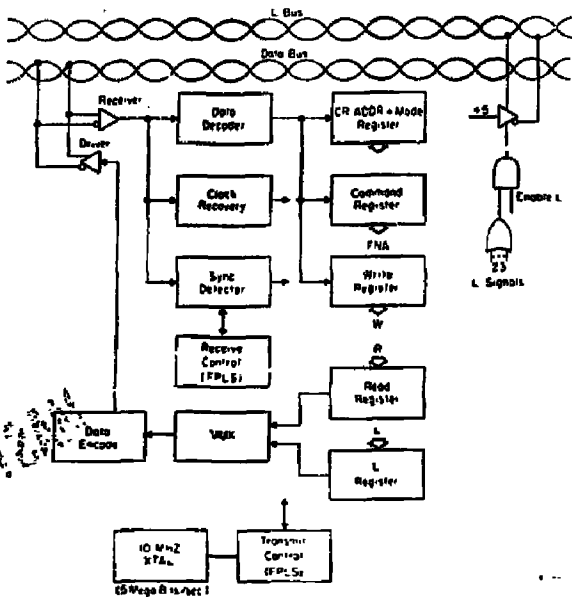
L Bus

Data Bus

Receiver

Driver

Data Decoder

CR ADDR + Mode Register

Clock Recovery

Command Register

FNA

Sync Detector

Write Register

W

Receive Control (FPLS)

R

Read Register

Data Encoder

MUX

L

L Register

10 MHZ XTAL

(5 Mega Bits/sec)

Transmit Control (FPLS)

+5

Enable L

23

L Signals